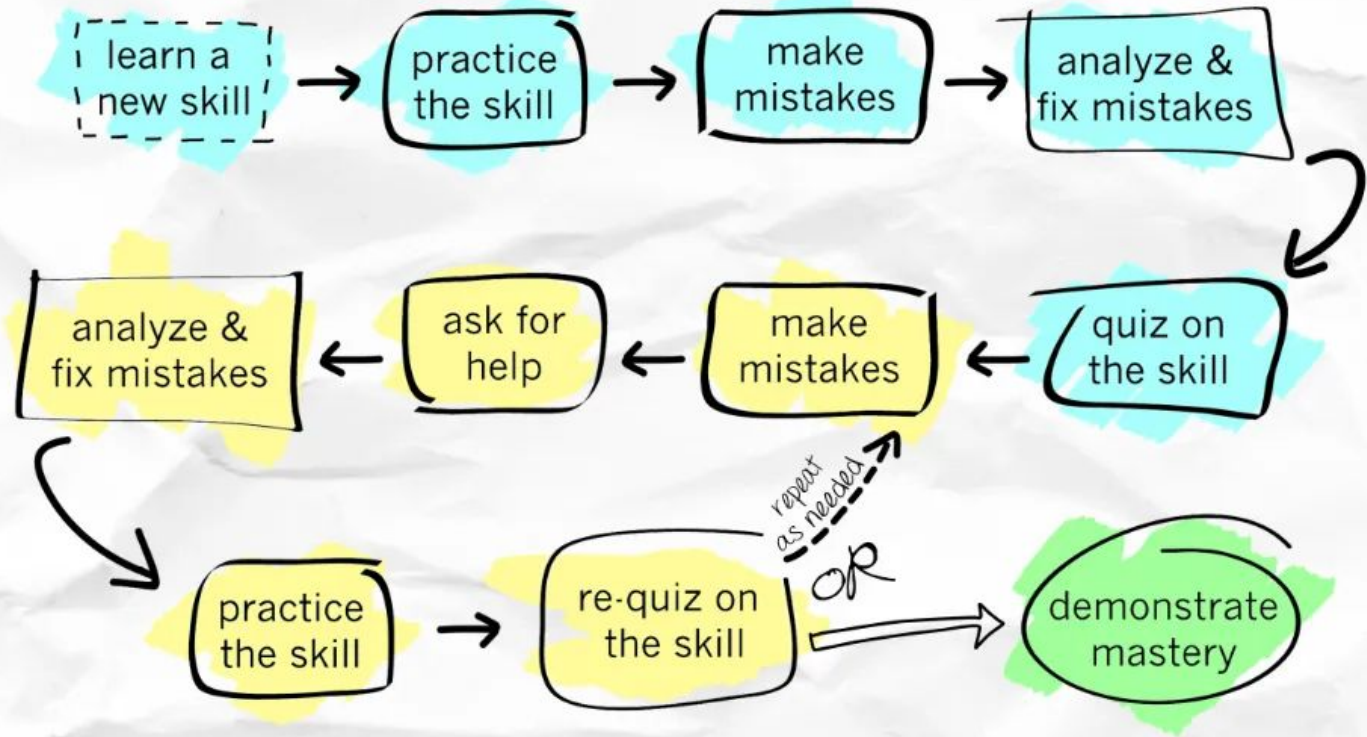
learn a new skill

practice the skill

make mistakes

analyze & fix mistakes

quiz on the skill

make mistakes

ask for help

analyze & fix mistakes

practice the skill

re-quiz on the skill

repeat as needed

OR

demonstrate mastery